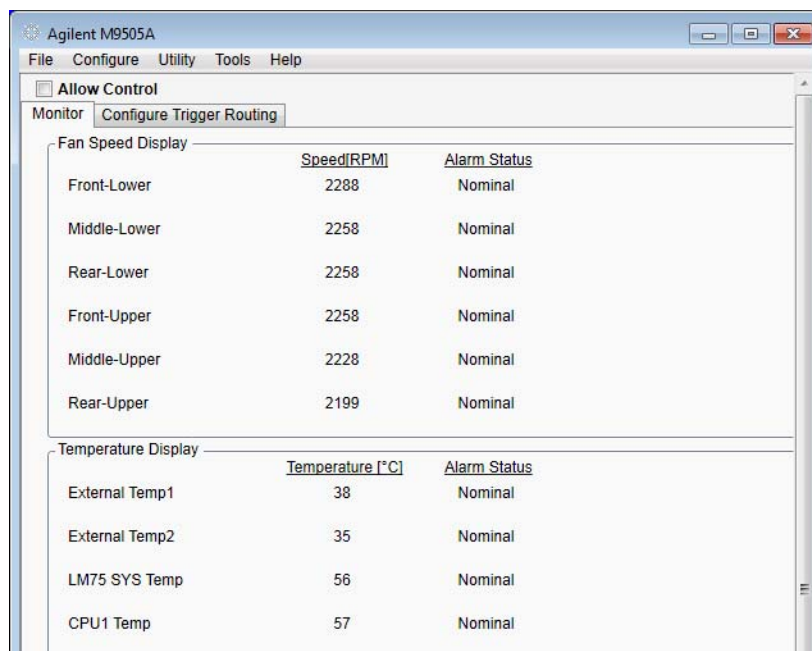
Agilent M9505A

File Configure Utility Tools Help

Allow Control

Monitor Configure Trigger Routing

Fan Speed Display

|  | Speed[RPM] | Alarm Status |
|---|---|---|
| Front-Lower | 2288 | Nominal |
| Middle-Lower | 2258 | Nominal |
| Rear-Lower | 2258 | Nominal |
| Front-Upper | 2258 | Nominal |
| Middle-Upper | 2228 | Nominal |
| Rear-Upper | 2199 | Nominal |

Temperature Display

|  | Temperature [°C] | Alarm Status |
|---|---|---|
| External Temp1 | 38 | Nominal |
| External Temp2 | 35 | Nominal |
| LM75 SYS Temp | 56 | Nominal |
| CPU1 Temp | 57 | Nominal |